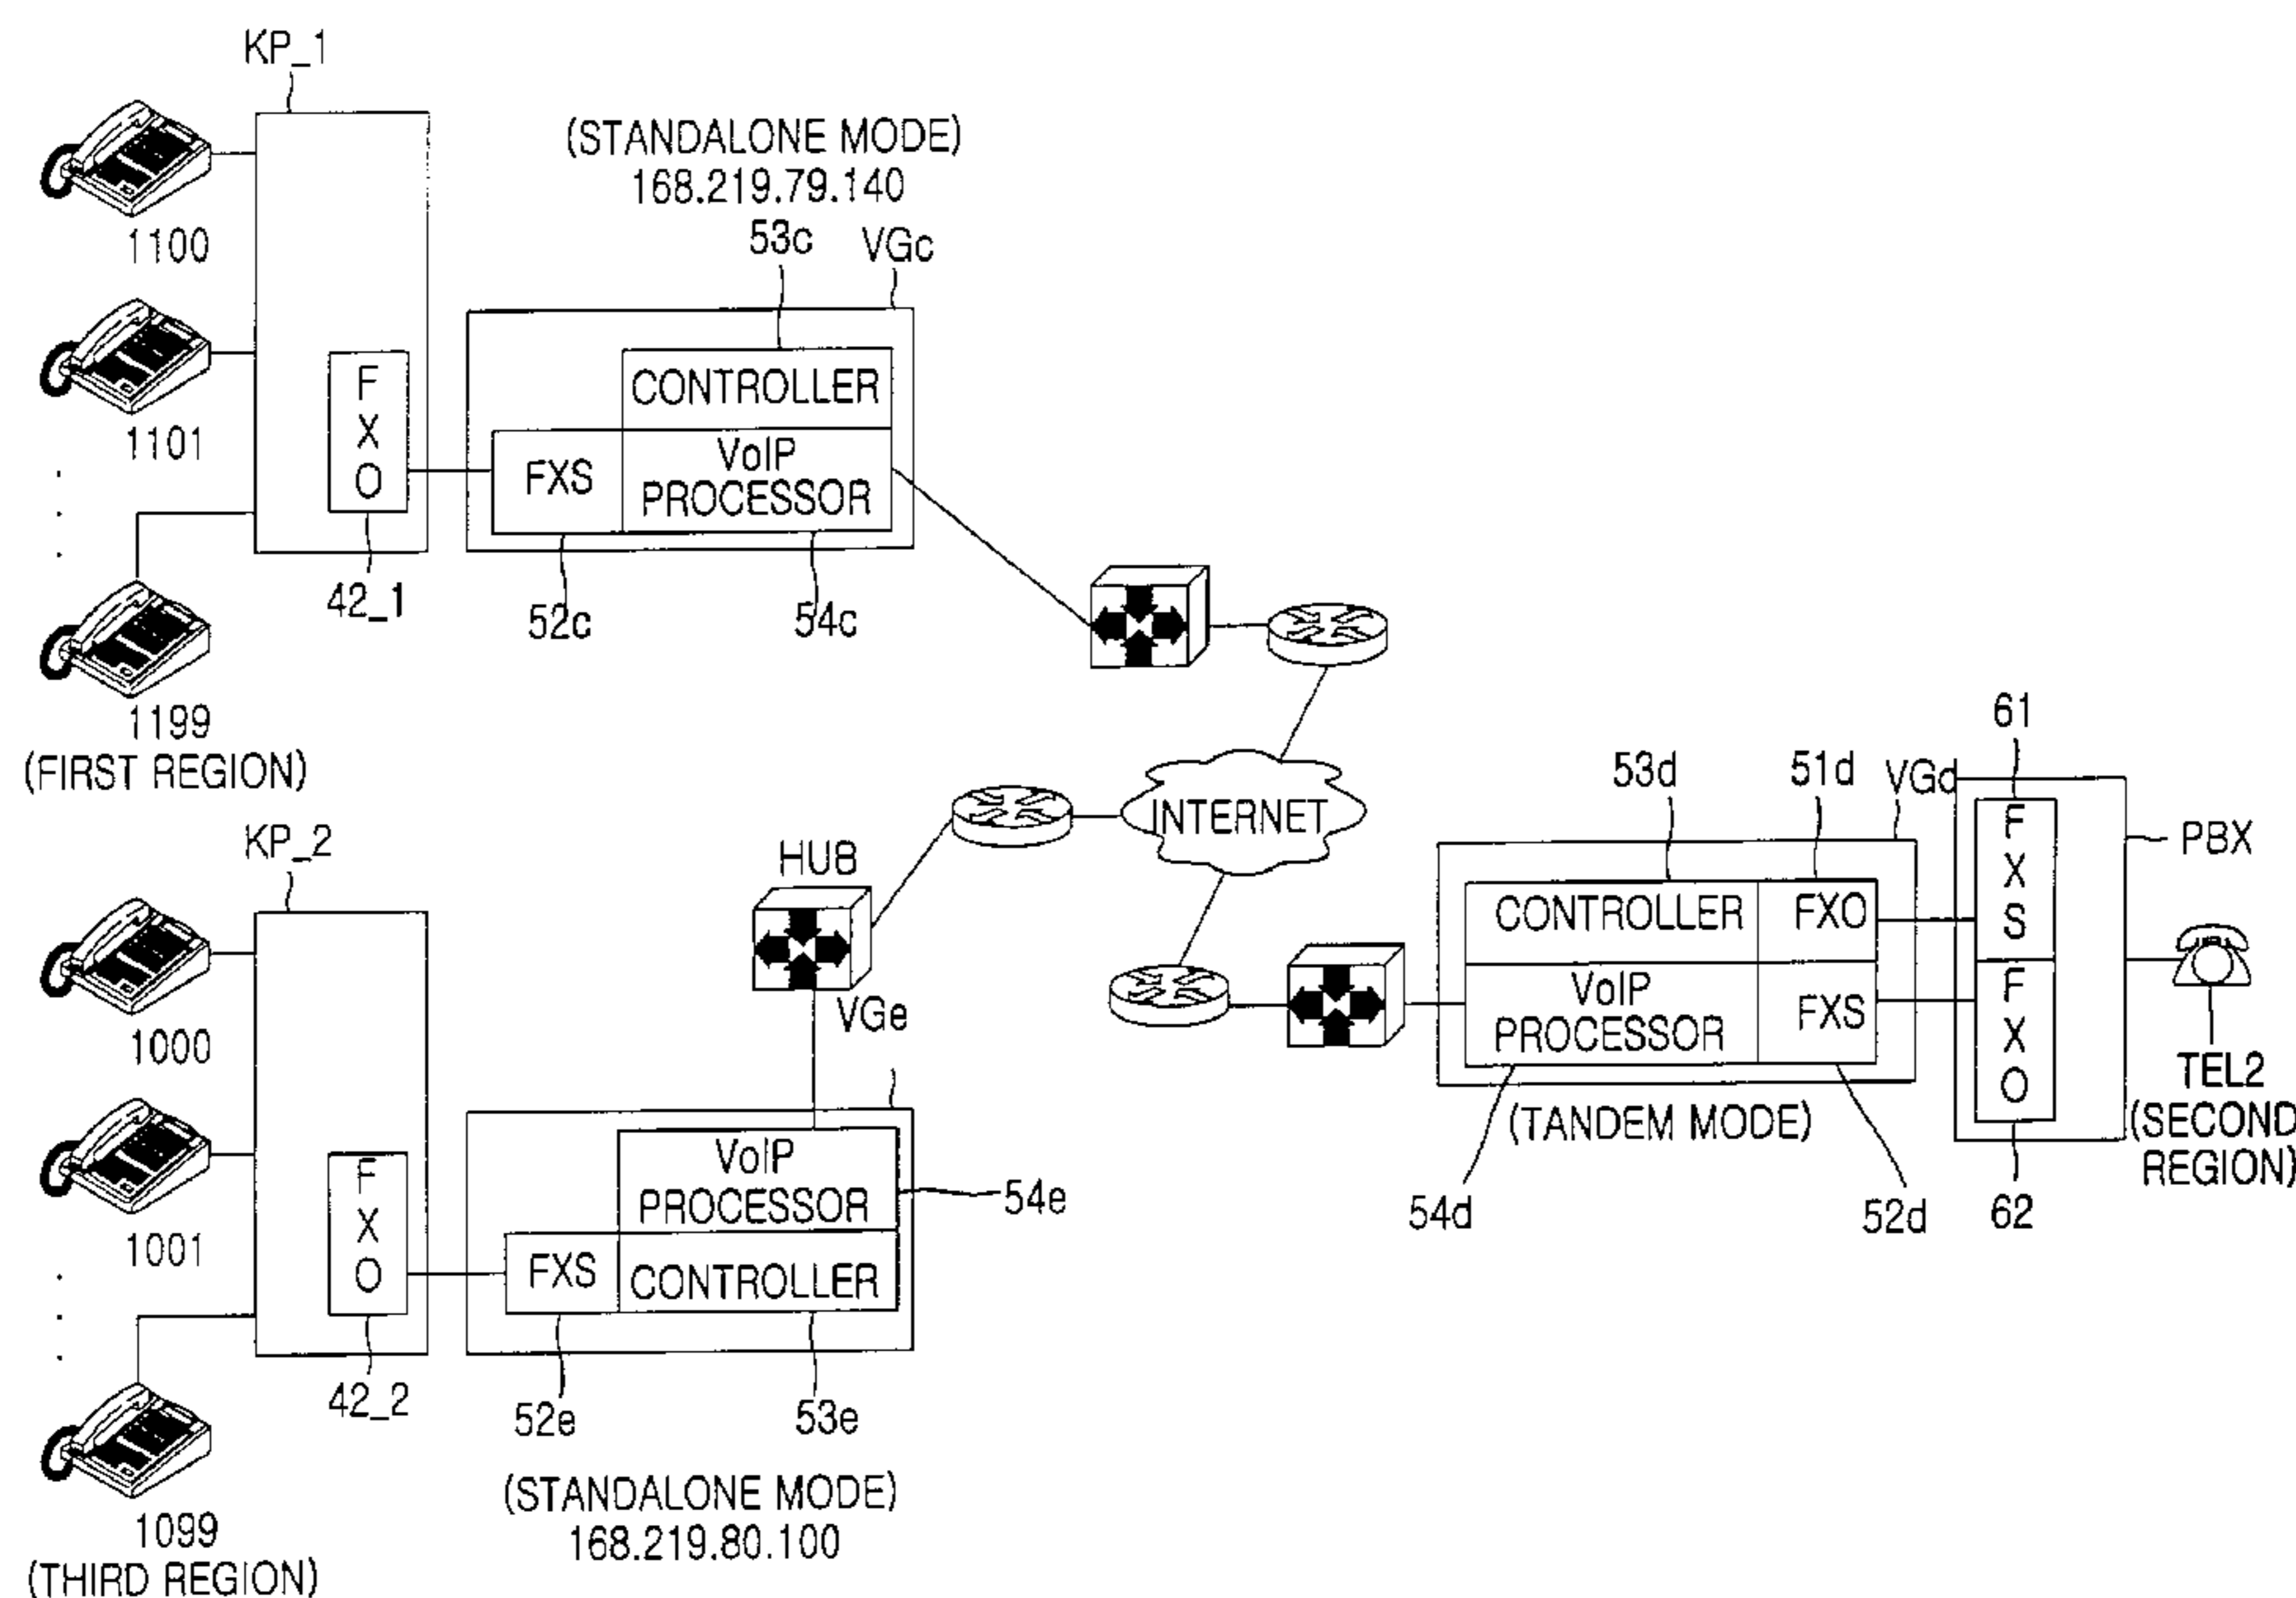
KP_1

(STANDALONE MODE)
168.219.79.140

53c VGc

1100

CONTROLLER

F
X
O

1101

FXS

VoIP
PROCESSOR

42_1

52c

54c

1199
(FIRST REGION)

61

53d

51d

VGd

INTERNET

PBX

KP_2

HUB

F
X
S

CONTROLLER

FXO

1000

VGe

VoIP
PROCESSOR

FXS

F
X
O

TEL2
(SECOND
REGION)

(TANDEM MODE)

VoIP
PROCESSOR

54e

1001

F
X
O

FXS

CONTROLLER

54d

52d

62

42_2

52e

53e

(STANDALONE MODE)
168.219.80.100

1099
(THIRD REGION)